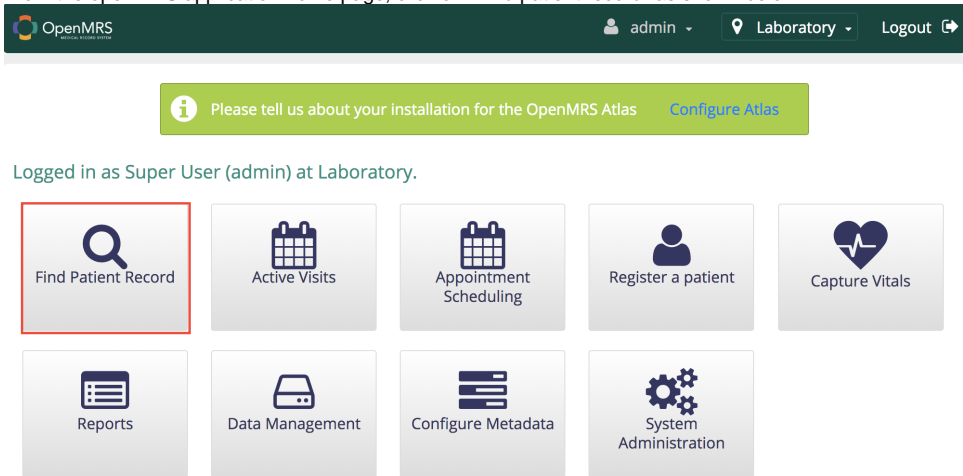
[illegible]

OpenMRS
MEDICAL RECORD SYSTEM

admin

Laboratory

Logout

Please tell us about your installation for the OpenMRS Atlas Configure Atlas

Logged in as Super User (admin) at Laboratory.

Find Patient Record

Active Visits

Appointment Scheduling

Register a patient

Capture Vitals

Reports

Data Management

Configure Metadata

System Administration